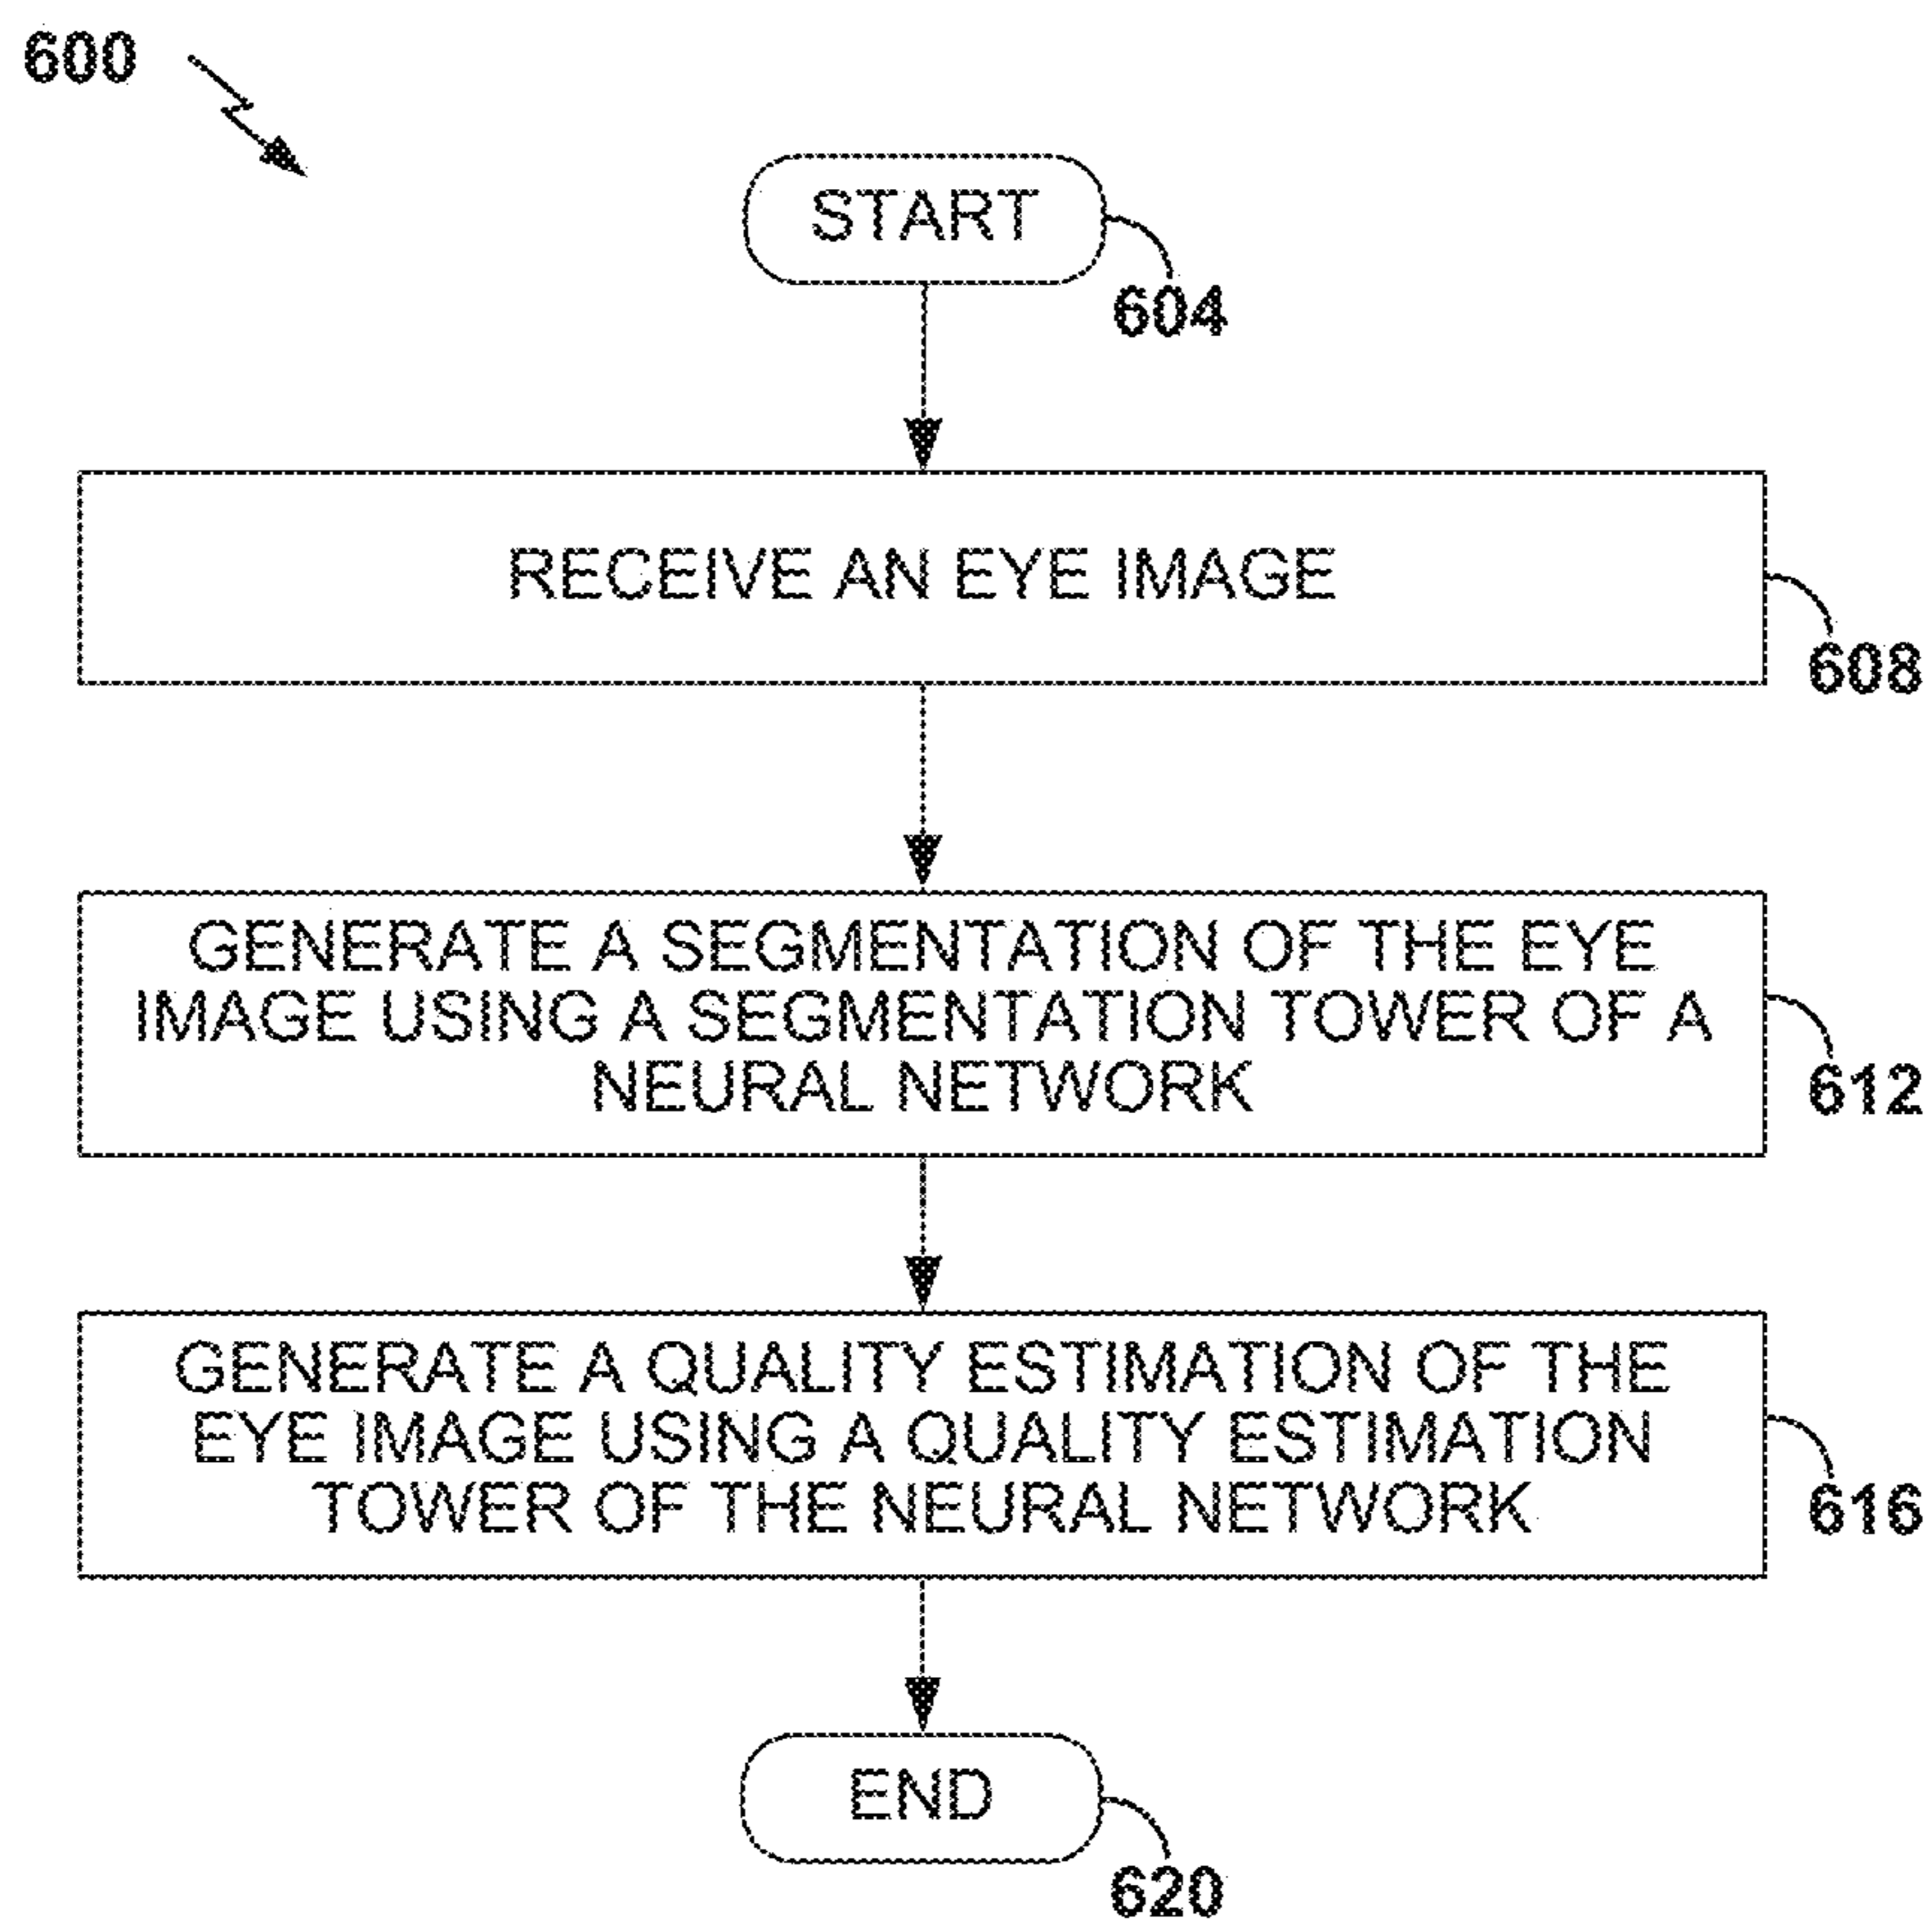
600

START

604

RECEIVE AN EYE IMAGE

608

GENERATE A SEGMENTATION OF THE EYE IMAGE USING A SEGMENTATION TOWER OF A NEURAL NETWORK

612

GENERATE A QUALITY ESTIMATION OF THE EYE IMAGE USING A QUALITY ESTIMATION TOWER OF THE NEURAL NETWORK

616

END

620